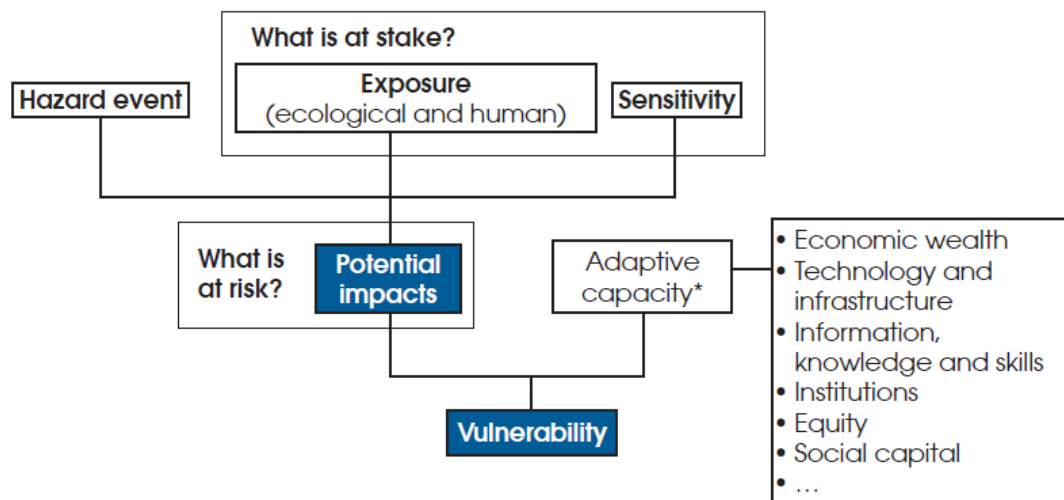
What is at stake?

Exposure
(ecological and human)

Hazard event

Sensitivity

What is at risk?

Potential impacts

Adaptive capacity*

• Economic wealth
• Technology and infrastructure
• Information, knowledge and skills
• Institutions
• Equity
• Social capital
• …

Vulnerability